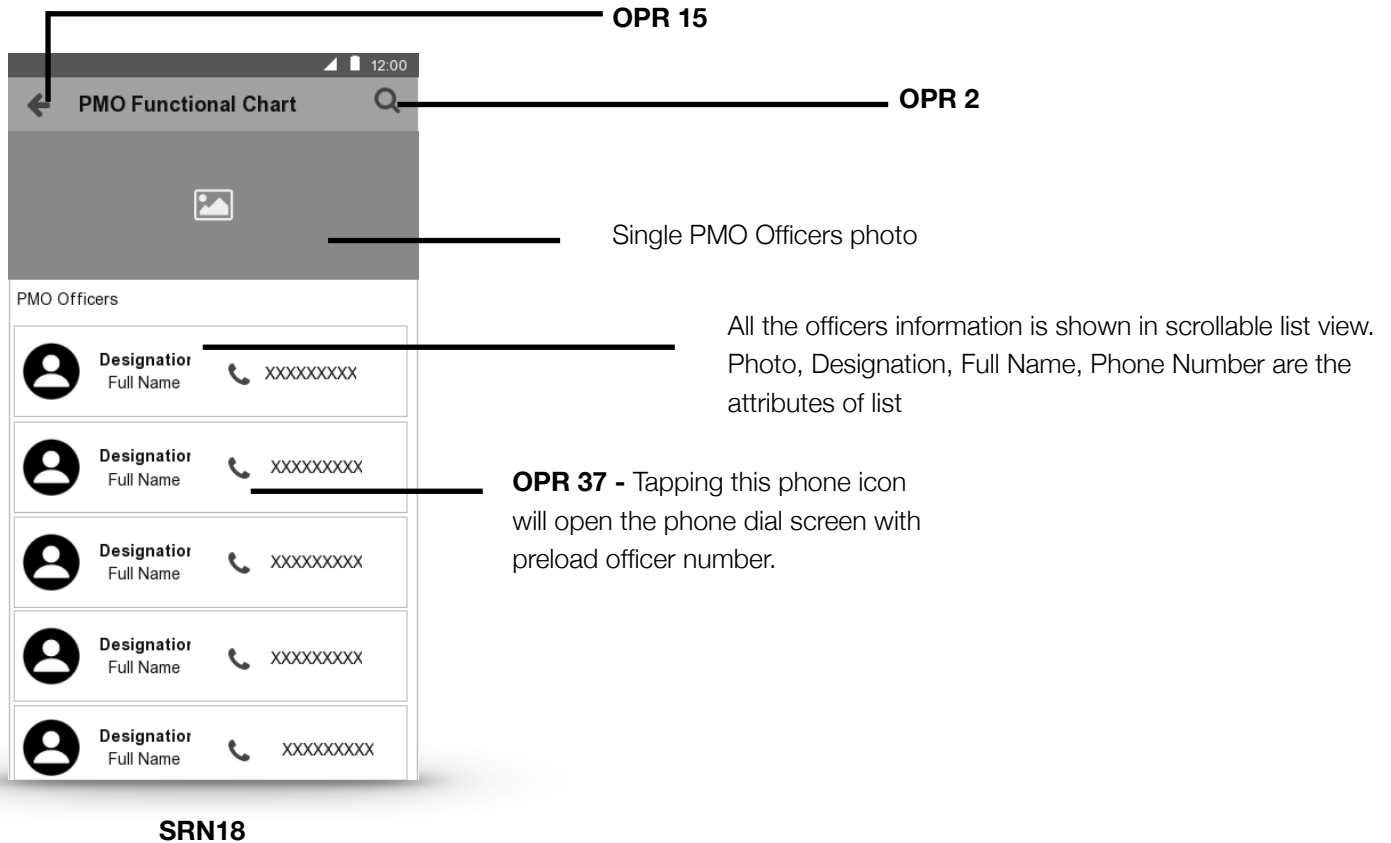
OPR 15

12:00

PMO Functional Chart

OPR 2

Single PMO Officers photo

PMO Officers

All the officers information is shown in scrollable list view. Photo, Designation, Full Name, Phone Number are the attributes of list

Designatior
Full Name
XXXXXXXXX

Designatior
Full Name
XXXXXXXXX

OPR 37 - Tapping this phone icon will open the phone dial screen with preload officer number.

Designatior
Full Name
XXXXXXXXX

Designatior
Full Name
XXXXXXXXX

Designatior
Full Name
XXXXXXXXX

SRN18